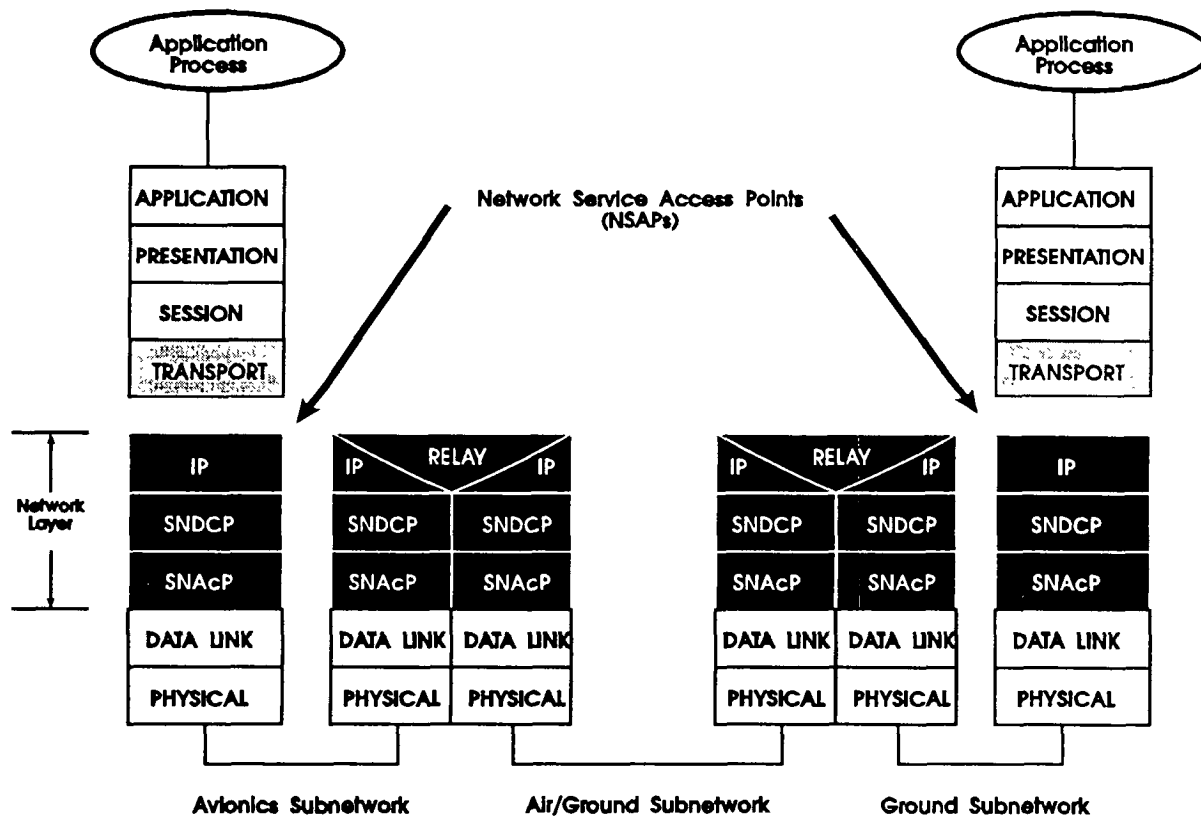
Application Process

APPLICATION

PRESENTATION

SESSION

TRANSPORT

Network Service Access Points (NSAPs)

Application Process

APPLICATION

PRESENTATION

SESSION

TRANSPORT

Network Layer

IP

SNDCP

SNAcP

DATA LINK

PHYSICAL

IP RELAY IP

SNDCP

SNAcP

DATA LINK

PHYSICAL

SNDCP

SNAcP

DATA LINK

PHYSICAL

IP RELAY IP

SNDCP

SNAcP

DATA LINK

PHYSICAL

SNDCP

SNAcP

DATA LINK

PHYSICAL

IP

SNDCP

SNAcP

DATA LINK

PHYSICAL

Avionics Subnetwork

Air/Ground Subnetwork

Ground Subnetwork